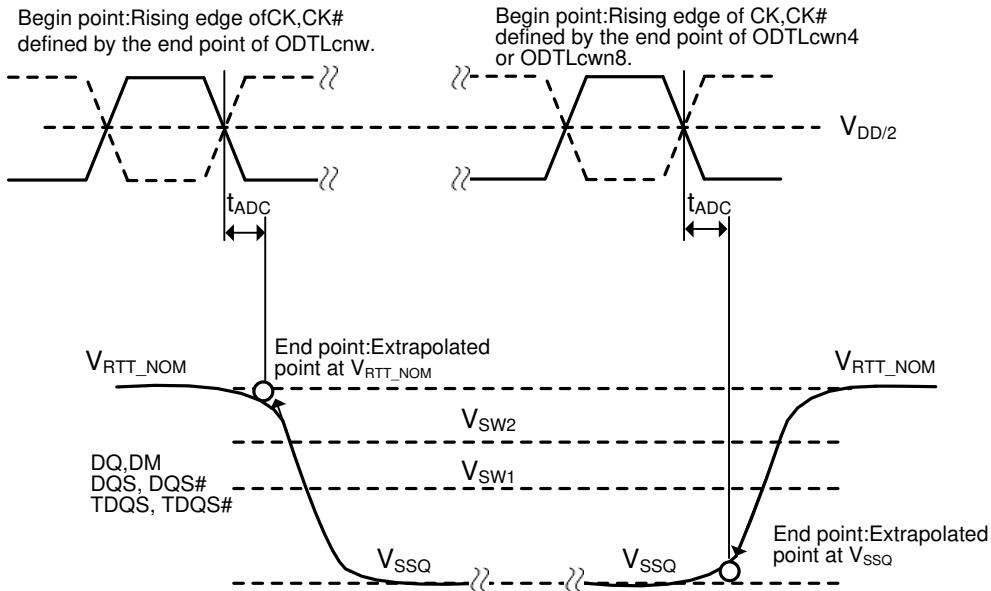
Begin point:Rising edge ofCK,CK# defined by the end point of ODTLcnw.

Begin point:Rising edge of CK,CK# defined by the end point of ODTLcwn4 or ODTLcwn8.

$V_{DD/2}$

$t_{ADC}$

$t_{ADC}$

End point:Extrapolated point at $V_{RTT\_NOM}$

$V_{RTT\_NOM}$

$V_{RTT\_NOM}$

$V_{SW2}$

DQ,DM
DQS, DQS#
TDQS, TDQS#

$V_{SW1}$

End point:Extrapolated point at $V_{SSQ}$

$V_{SSQ}$

$V_{SSQ}$